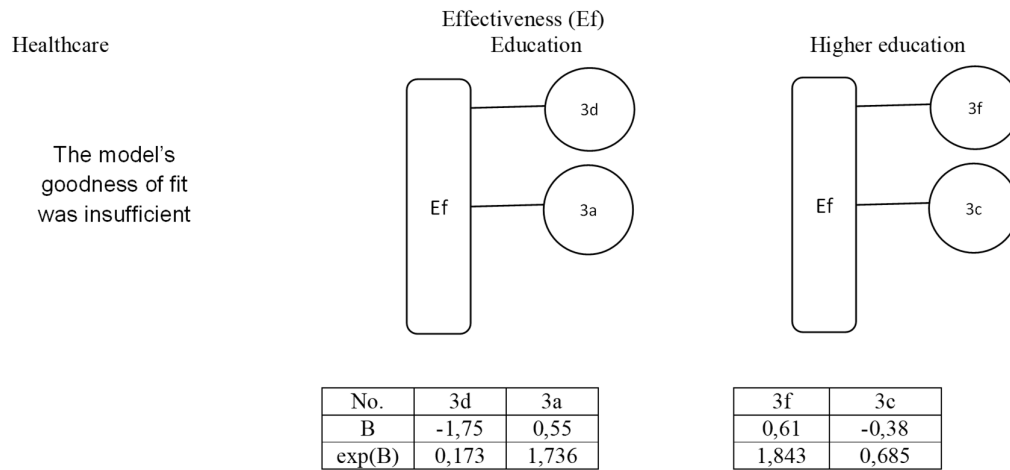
Effectiveness (Ef)

Healthcare

The model's goodness of fit was insufficient

Education

Ef

3d

3a

| No. | 3d | 3a |
|---|---|---|
| B | -1,75 | 0,55 |
| exp(B) | 0,173 | 1,736 |

Higher education

Ef

3f

3c

| 3f | 3c |
|---|---|
| 0,61 | -0,38 |
| 1,843 | 0,685 |